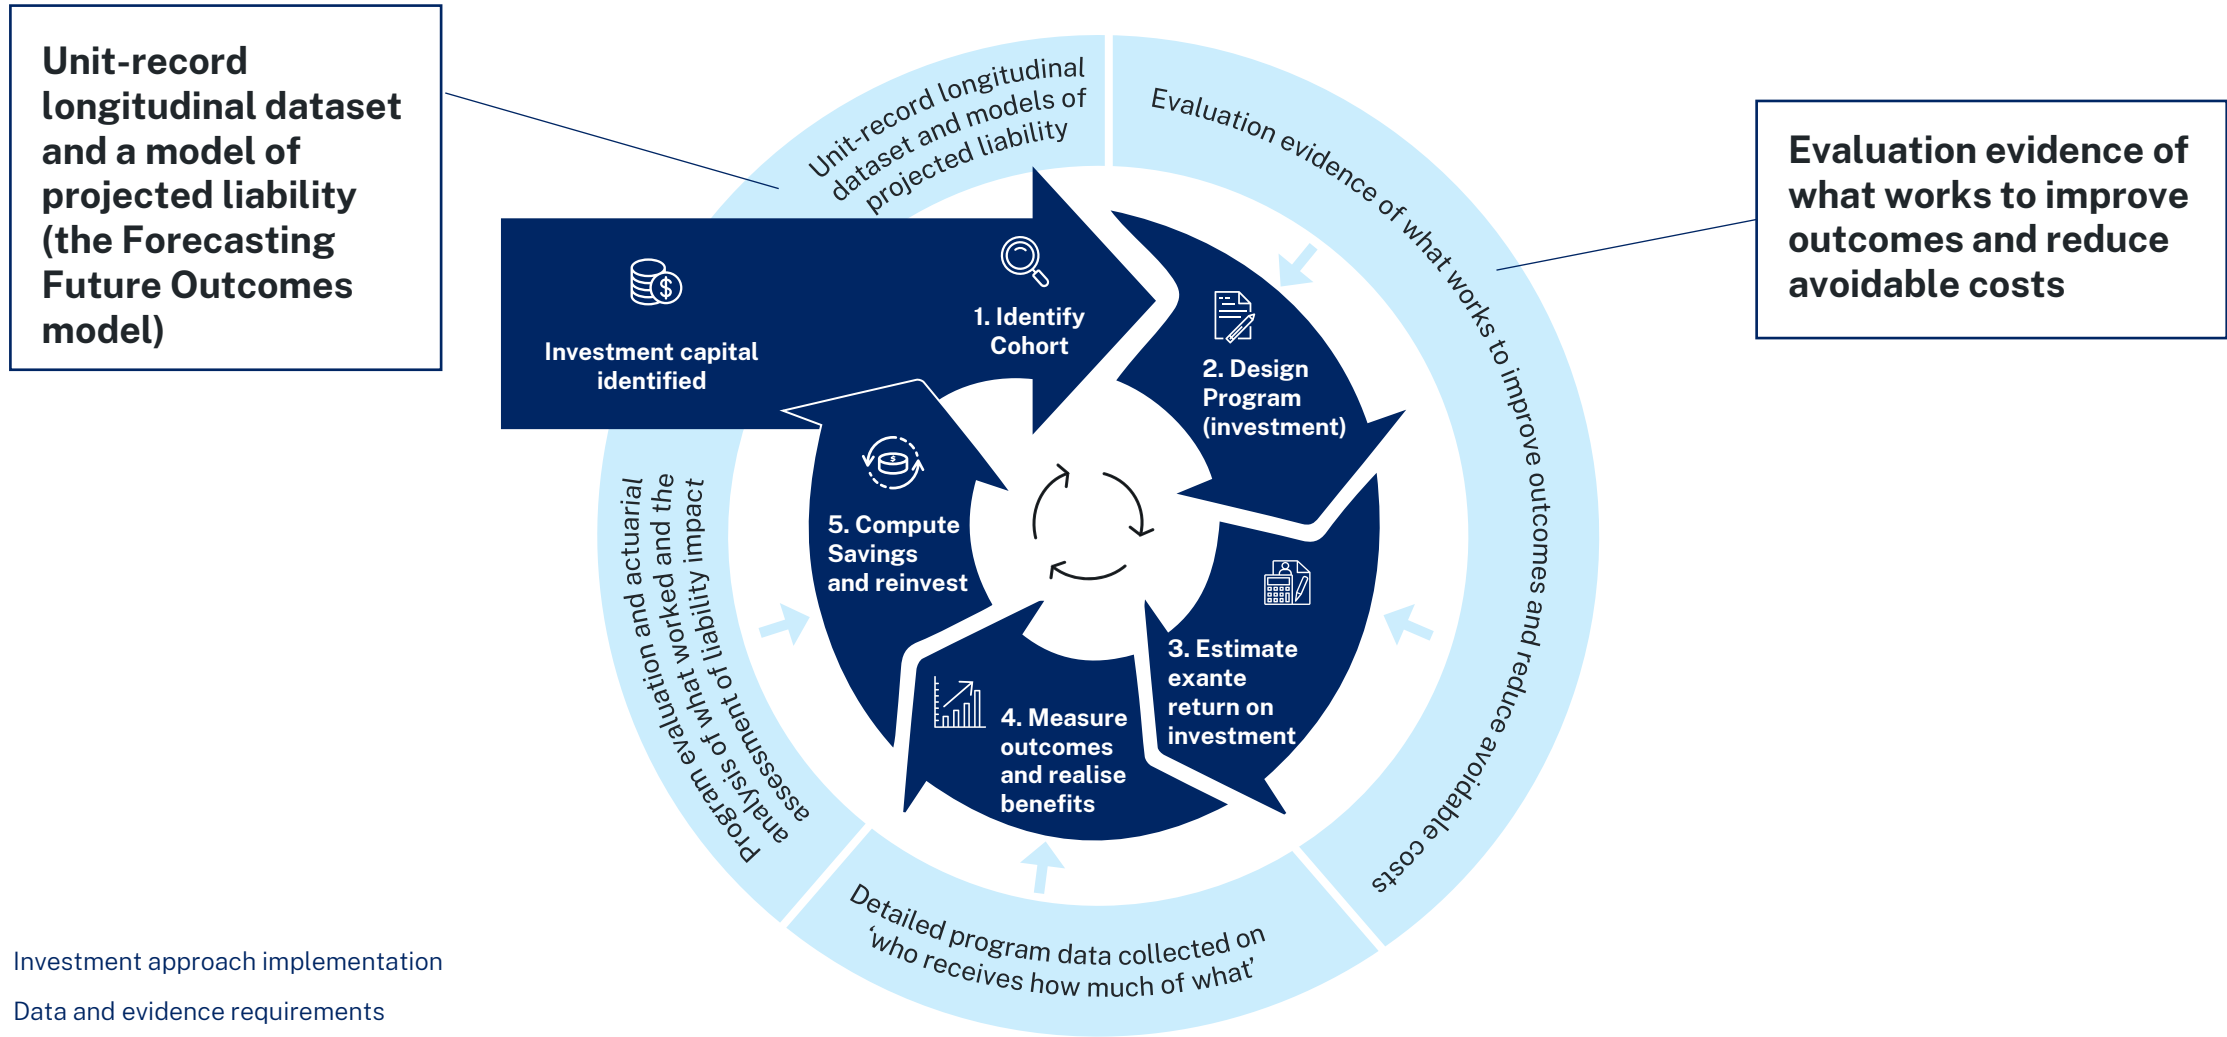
Unit-record longitudinal dataset and a model of projected liability (the Forecasting Future Outcomes model)

Unit-record longitudinal dataset and models of projected liability

Evaluation evidence of what works to improve outcomes and reduce avoidable costs

Evaluation evidence of what works to improve outcomes and reduce avoidable costs

Investment capital identified

1. Identify Cohort

2. Design Program (investment)

3. Estimate exante return on investment

4. Measure outcomes and realise benefits

5. Compute Savings and reinvest

Program evaluation and actuarial analysis of what worked and the assessment of liability impact

Detailed program data collected on 'who receives how much of what'

Investment approach implementation

Data and evidence requirements